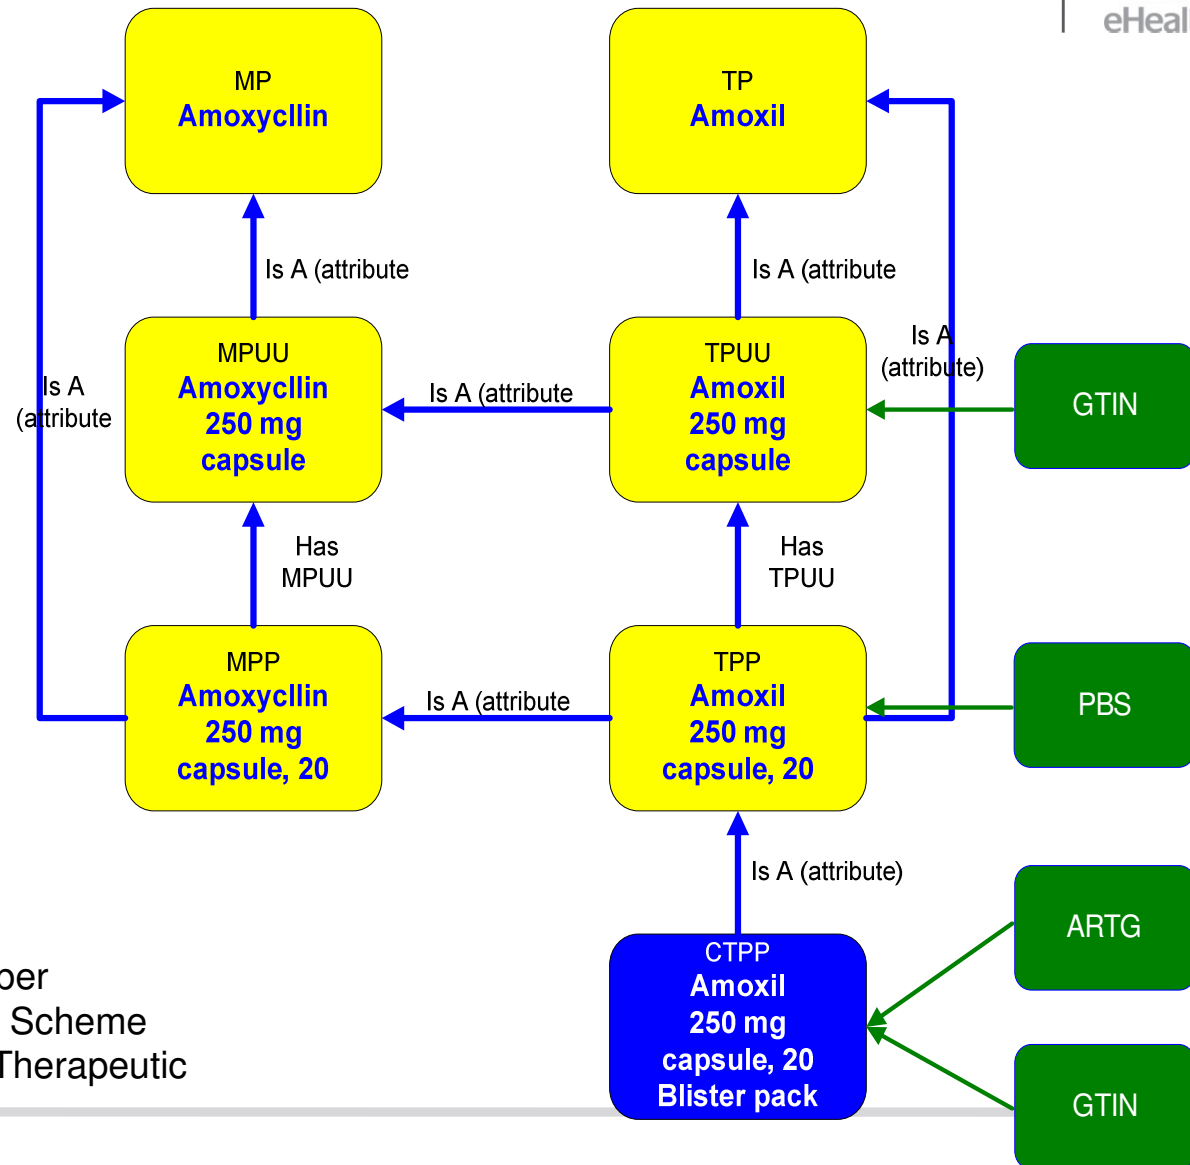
eHeal

MP
Amoxycllin

TP
Amoxil

Is A (attribute

Is A (attribute

MPUU
Amoxycllin
250 mg
capsule

TPUU
Amoxil
250 mg
capsule

Is A (attribute

Is A (attribute

Is A (attribute)

GTIN

Has MPUU

Has TPUU

MPP
Amoxycllin
250 mg
capsule, 20

TPP
Amoxil
250 mg
capsule, 20

Is A (attribute

PBS

Is A (attribute)

ARTG

CTPP
Amoxil
250 mg
capsule, 20
Blister pack

GTIN

ber
Scheme
Therapeutic